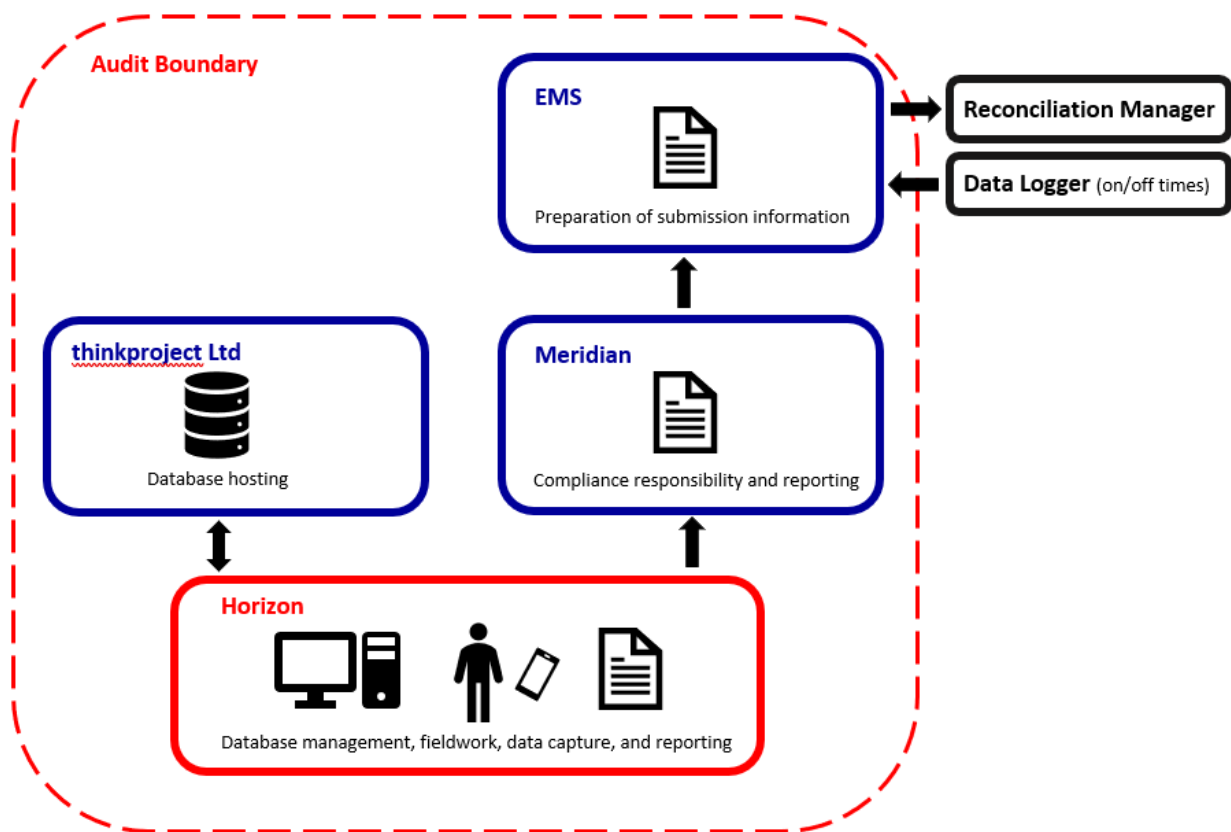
Audit Boundary

EMS

Preparation of submission information

Reconciliation Manager

Data Logger (on/off times)

thinkproject Ltd

Database hosting

Meridian

Compliance responsibility and reporting

Horizon

Database management, fieldwork, data capture, and reporting